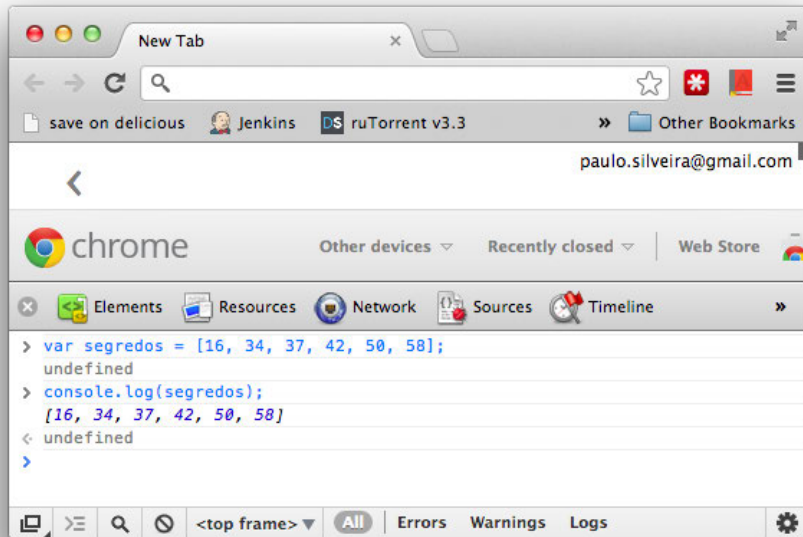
New Tab

save on delicious  Jenkins  ruTorrent v3.3  »  Other Bookmarks

paulo.silveira@gmail.com

chrome  Other devices  Recently closed  Web Store

Elements  Resources  Network  Sources  Timeline  »

> var segredos = [16, 34, 37, 42, 50, 58];
undefined
> console.log(segredos);
[16, 34, 37, 42, 50, 58]
< undefined
>

<top frame>  All  Errors  Warnings  Logs